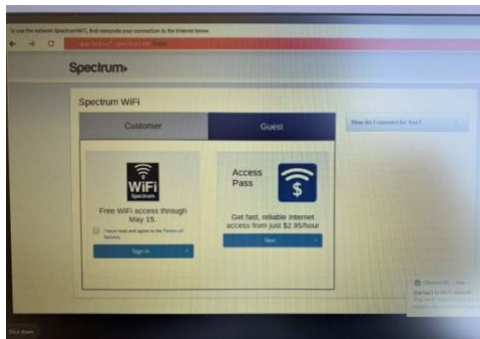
To use the network SpectrumWiFi, first complete your connection to the internet below

Spectrum

Spectrum WiFi

Customer

Guest

How do I connect for free?

WiFi
Spectrum

Free WiFi access through May 15.

I have read and agree to the Terms of Service

Sign In

Access Pass

$

Get fast, reliable internet access from just $2.95/hour

Next

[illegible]